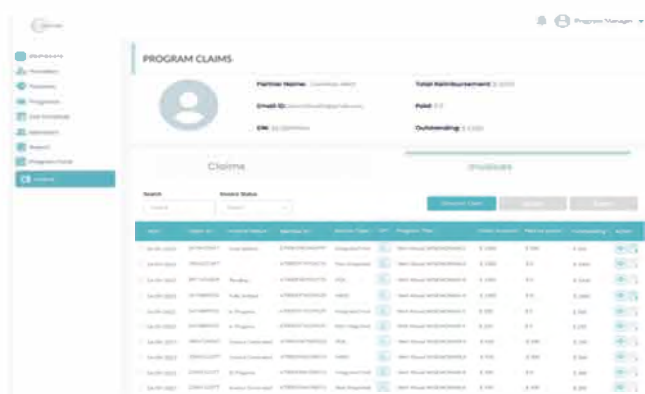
Program Manager

Dashboard
Providers
Patients
Programs
Schedule
Members
Report
Program Fund
Invoice

PROGRAM CLAIMS

Partner Name: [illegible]
Total Reimbursement: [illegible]
Email ID: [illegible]
Paid: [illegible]
EIN: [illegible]
Outstanding: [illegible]

Claims
Invoices

Search
Invoice Status

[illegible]
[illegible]
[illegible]